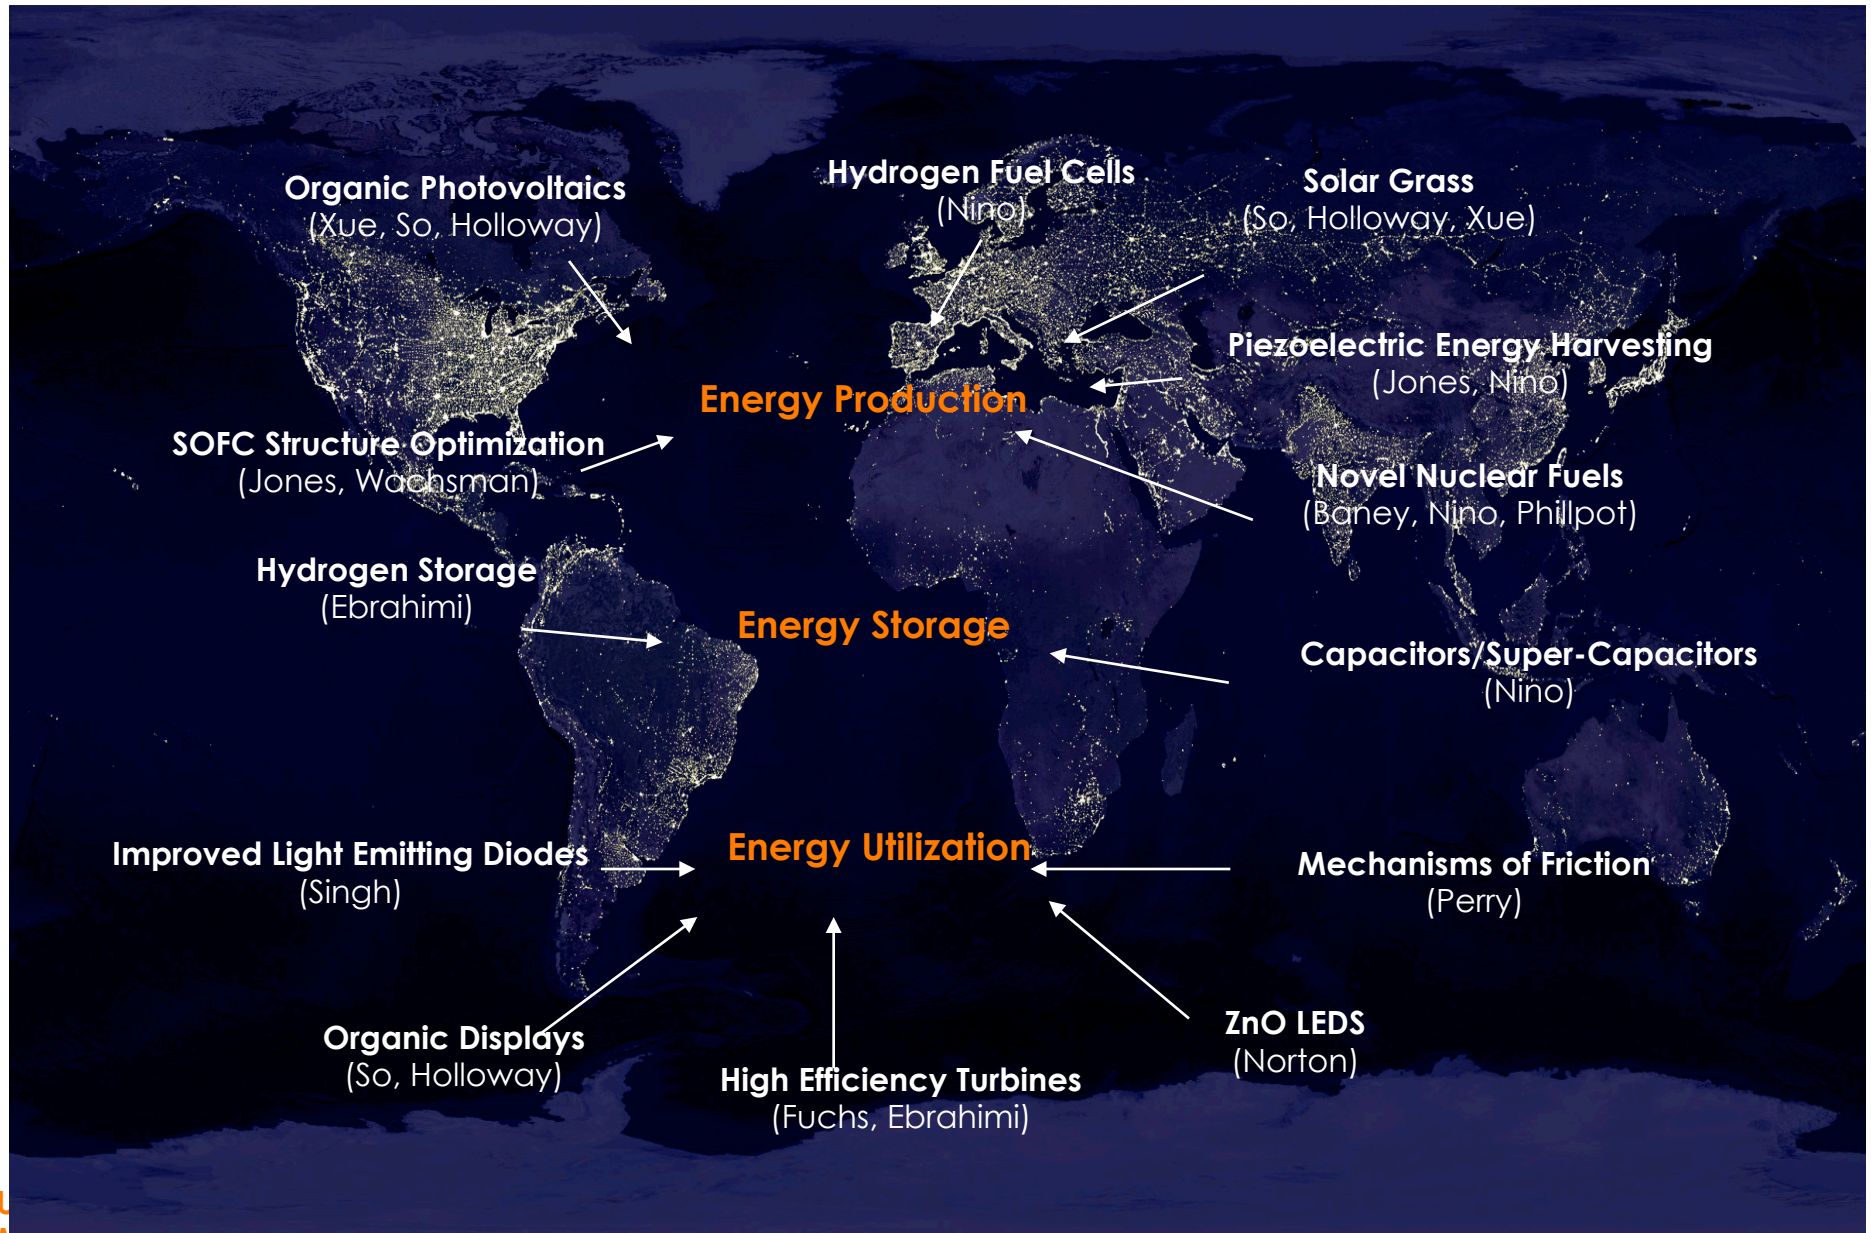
Organic Photovoltaics
(Xue, So, Holloway)

Hydrogen Fuel Cells
(Nino)

Solar Grass
(So, Holloway, Xue)

Piezoelectric Energy Harvesting
(Jones, Nino)

Energy Production

SOFC Structure Optimization
(Jones, Wachsman)

Novel Nuclear Fuels
(Baney, Nino, Phillpot)

Hydrogen Storage
(Ebrahimi)

Energy Storage

Capacitors/Super-Capacitors
(Nino)

Improved Light Emitting Diodes
(Singh)

Energy Utilization

Mechanisms of Friction
(Perry)

Organic Displays
(So, Holloway)

High Efficiency Turbines
(Fuchs, Ebrahimi)

ZnO LEDS
(Norton)